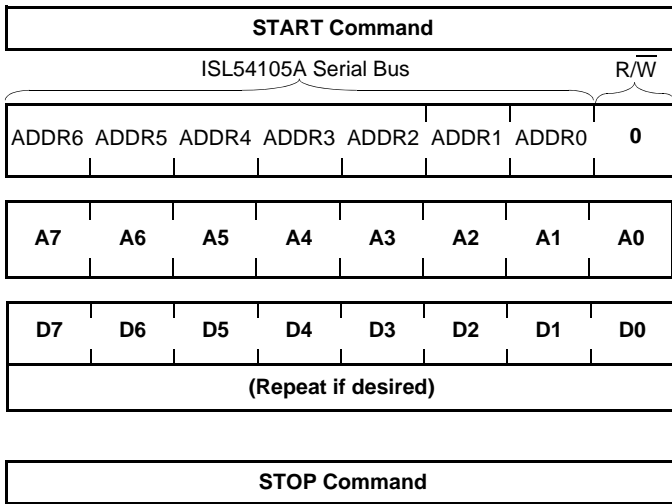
START Command

ISL54105A Serial Bus

$R/\overline{W}$

| ADDR6 | ADDR5 | ADDR4 | ADDR3 | ADDR2 | ADDR1 | ADDR0 | 0 |
|---|---|---|---|---|---|---|---|

| A7 | A6 | A5 | A4 | A3 | A2 | A1 | A0 |
|---|---|---|---|---|---|---|---|

| D7 | D6 | D5 | D4 | D3 | D2 | D1 | D0 |
|---|---|---|---|---|---|---|---|

(Repeat if desired)

STOP Command